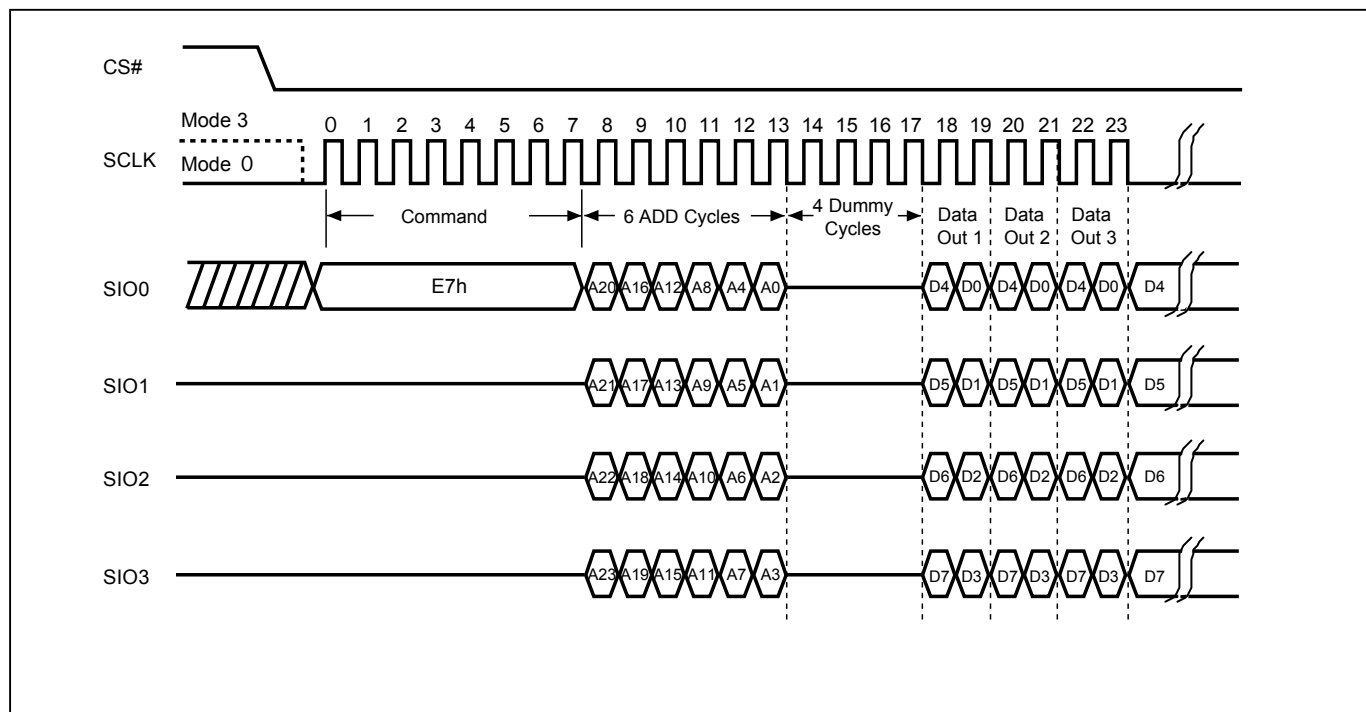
CS#

Mode 3

SCLK

Mode 0

0 1 2 3 4 5 6 7 8 9 10 11 12 13 14 15 16 17 18 19 20 21 22 23

Command

6 ADD Cycles

4 Dummy Cycles

Data Out 1

Data Out 2

Data Out 3

SIO0

E7h

A20 A16 A12 A8 A4 A0

D4 D0 D4 D0 D4 D0 D4

SIO1

A21 A17 A13 A9 A5 A1

D5 D1 D5 D1 D5 D1 D5

SIO2

A22 A18 A14 A10 A6 A2

D6 D2 D6 D2 D6 D2 D6

SIO3

A23 A19 A15 A11 A7 A3

D7 D3 D7 D3 D7 D3 D7